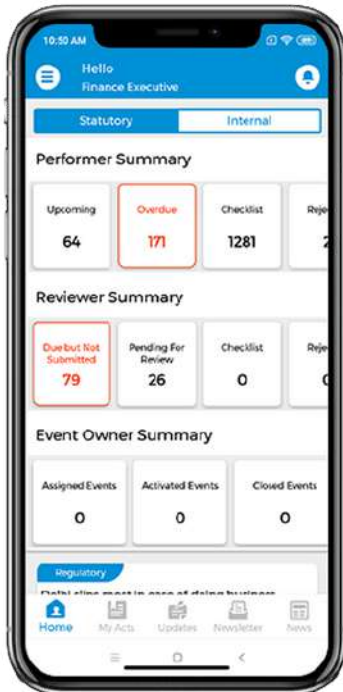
10:50 AM

Hello
Finance Executive

Statutory
Internal

Performer Summary

Upcoming
64

Overdue
171

Checklist
1281

Rej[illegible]
2

Reviewer Summary

Due but Not Submitted
79

Pending For Review
26

Checklist
0

Rej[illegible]
0

Event Owner Summary

Assigned Events
0

Activated Events
0

Closed Events
0

Regulatory

Delhi slips most in ease of doing business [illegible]

Home
My Acts
Updates
Newsletter
News